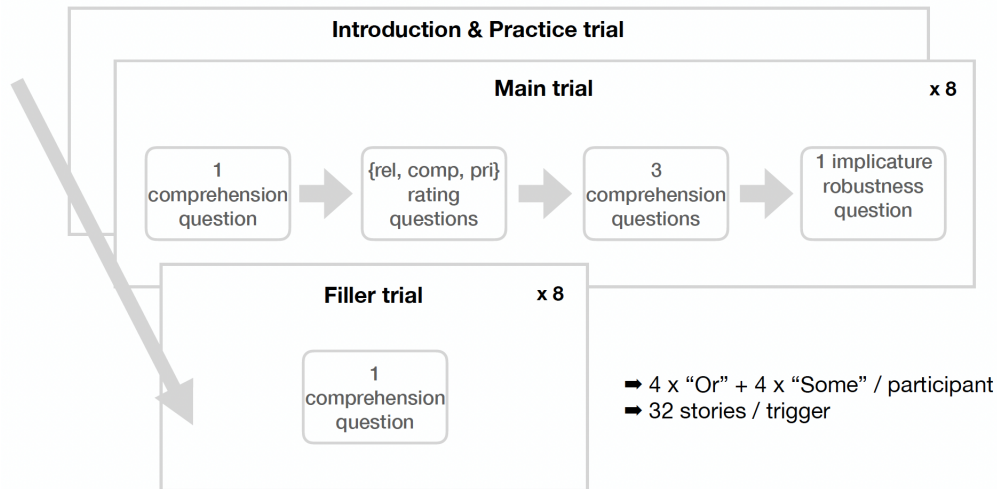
Introduction & Practice trial

Main trial

x 8

1 comprehension question

{rel, comp, pri} rating questions

3 comprehension questions

1 implicature robustness question

Filler trial

x 8

1 comprehension question

➡ 4 x “Or” + 4 x “Some” / participant
➡ 32 stories / trigger